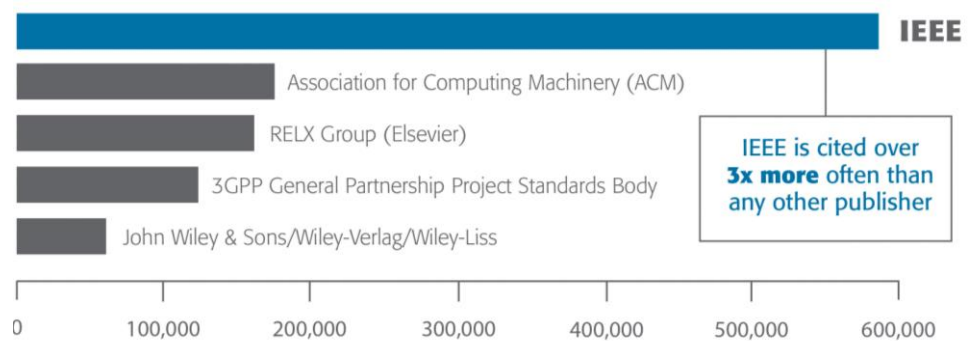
IEEE

Association for Computing Machinery (ACM)

RELX Group (Elsevier)

3GPP General Partnership Project Standards Body

John Wiley & Sons/Wiley-Verlag/Wiley-Liss

IEEE is cited over **3x more** often than any other publisher

0 100,000 200,000 300,000 400,000 500,000 600,000